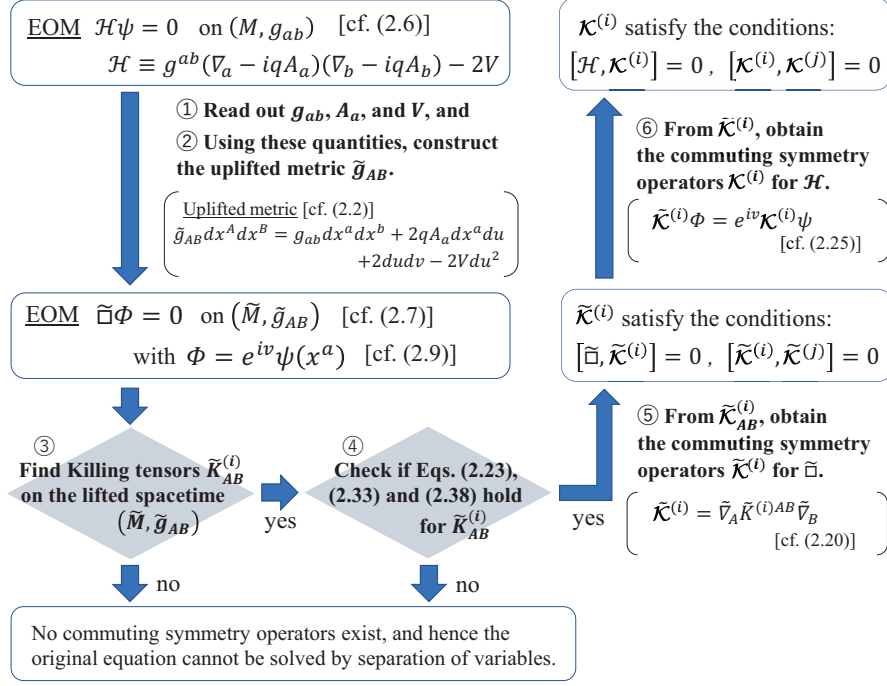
EOM $\mathcal{H}\psi = 0$ on $(M, g_{ab})$ [cf. (2.6)]
$\mathcal{H} \equiv g^{ab}(\nabla_a - iqA_a)(\nabla_b - iqA_b) - 2V$

① Read out $g_{ab}$, $A_a$, and $V$, and
② Using these quantities, construct the uplifted metric $\tilde{g}_{AB}$.

Uplifted metric [cf. (2.2)]
$\tilde{g}_{AB}dx^A dx^B = g_{ab}dx^a dx^b + 2qA_a dx^a du + 2du dv - 2V du^2$

EOM $\tilde{\Box}\Phi = 0$ on $(\tilde{M}, \tilde{g}_{AB})$ [cf. (2.7)]
with $\Phi = e^{iv}\psi(x^a)$ [cf. (2.9)]

③ Find Killing tensors $\tilde{K}^{(i)}_{AB}$ on the lifted spacetime $(\tilde{M}, \tilde{g}_{AB})$

yes

④ Check if Eqs. (2.23), (2.33) and (2.38) hold for $\tilde{K}^{(i)}_{AB}$

yes

no

no

No commuting symmetry operators exist, and hence the original equation cannot be solved by separation of variables.

⑤ From $\tilde{\mathcal{K}}^{(i)}_{AB}$, obtain the commuting symmetry operators $\tilde{\mathcal{K}}^{(i)}$ for $\tilde{\Box}$.

$\tilde{\mathcal{K}}^{(i)} = \tilde{\nabla}_A \tilde{K}^{(i)AB} \tilde{\nabla}_B$
[cf. (2.20)]

$\tilde{\mathcal{K}}^{(i)}$ satisfy the conditions:
$[\tilde{\Box}, \tilde{\mathcal{K}}^{(i)}] = 0$ , $[\tilde{\mathcal{K}}^{(i)}, \tilde{\mathcal{K}}^{(j)}] = 0$

⑥ From $\tilde{\mathcal{K}}^{(i)}$, obtain the commuting symmetry operators $\mathcal{K}^{(i)}$ for $\mathcal{H}$.

$\tilde{\mathcal{K}}^{(i)}\Phi = e^{iv}\mathcal{K}^{(i)}\psi$
[cf. (2.25)]

$\mathcal{K}^{(i)}$ satisfy the conditions:
$[\mathcal{H}, \mathcal{K}^{(i)}] = 0$ , $[\mathcal{K}^{(i)}, \mathcal{K}^{(j)}] = 0$